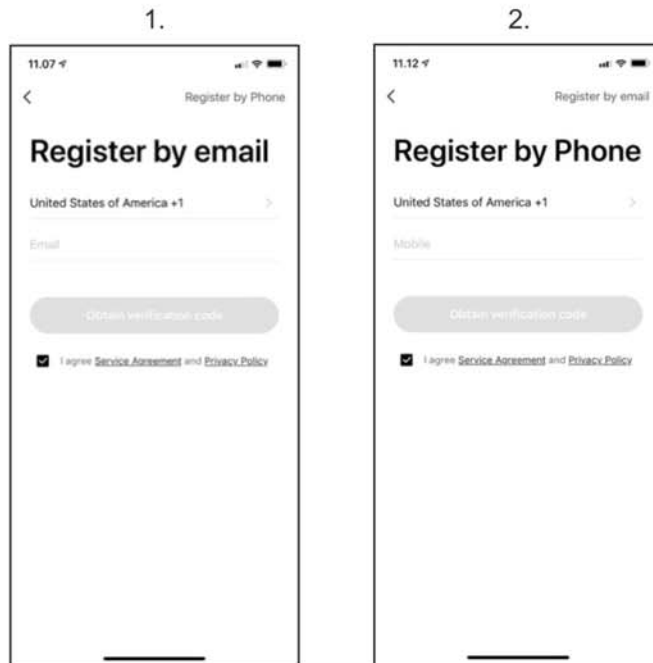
1.

11.07

<

Register by Phone

Register by email

United States of America +1

Email

Obtain verification code

I agree Service Agreement and Privacy Policy

2.

11.12

<

Register by email

Register by Phone

United States of America +1

Mobile

Obtain verification code

I agree Service Agreement and Privacy Policy